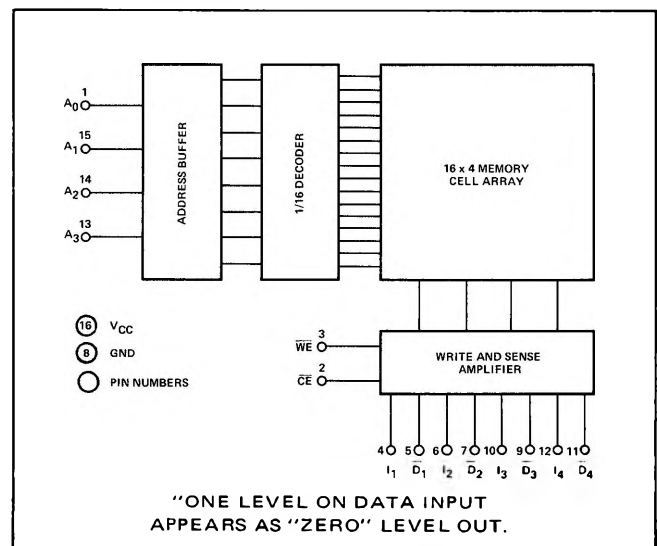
1
$A_0$

15
$A_1$

14
$A_2$

13
$A_3$

ADDRESS BUFFER

1/16 DECODER

16 x 4 MEMORY CELL ARRAY

16 $V_{CC}$

8 GND

PIN NUMBERS

3
$\overline{WE}$

2
$\overline{CE}$

WRITE AND SENSE AMPLIFIER

4 $I_1$
5 $\overline{D}_1$
6 $I_2$
7 $\overline{D}_2$
10 $I_3$
9 $\overline{D}_3$
12 $I_4$
11 $\overline{D}_4$

"ONE LEVEL ON DATA INPUT APPEARS AS "ZERO" LEVEL OUT.